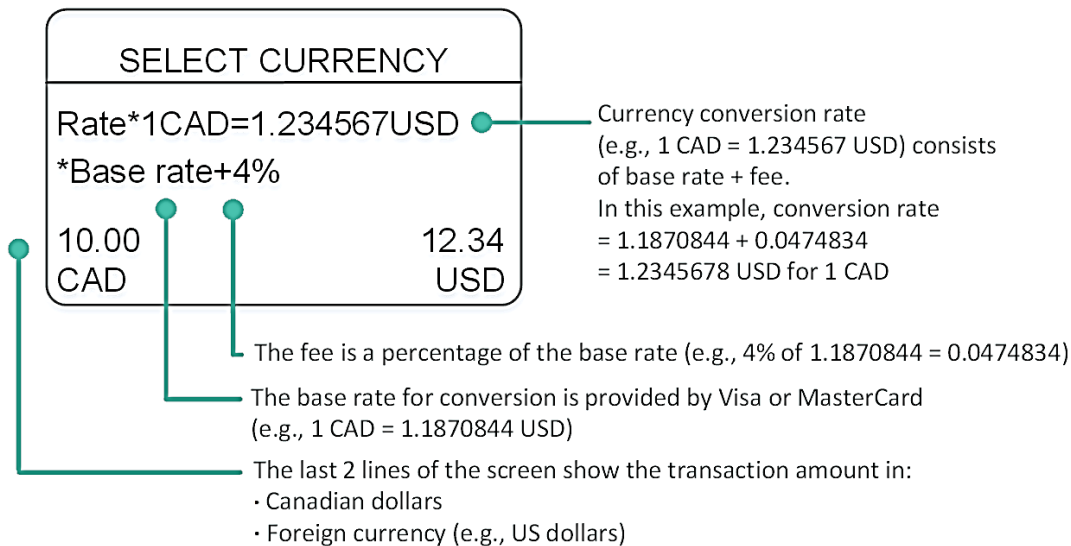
SELECT CURRENCY

Rate*1CAD=1.234567USD

*Base rate+4%

10.00
CAD

12.34
USD

Currency conversion rate (e.g., 1 CAD = 1.234567 USD) consists of base rate + fee.
In this example, conversion rate
= 1.1870844 + 0.0474834
= 1.2345678 USD for 1 CAD

The fee is a percentage of the base rate (e.g., 4% of 1.1870844 = 0.0474834)

The base rate for conversion is provided by Visa or MasterCard (e.g., 1 CAD = 1.1870844 USD)

The last 2 lines of the screen show the transaction amount in:
· Canadian dollars
· Foreign currency (e.g., US dollars)